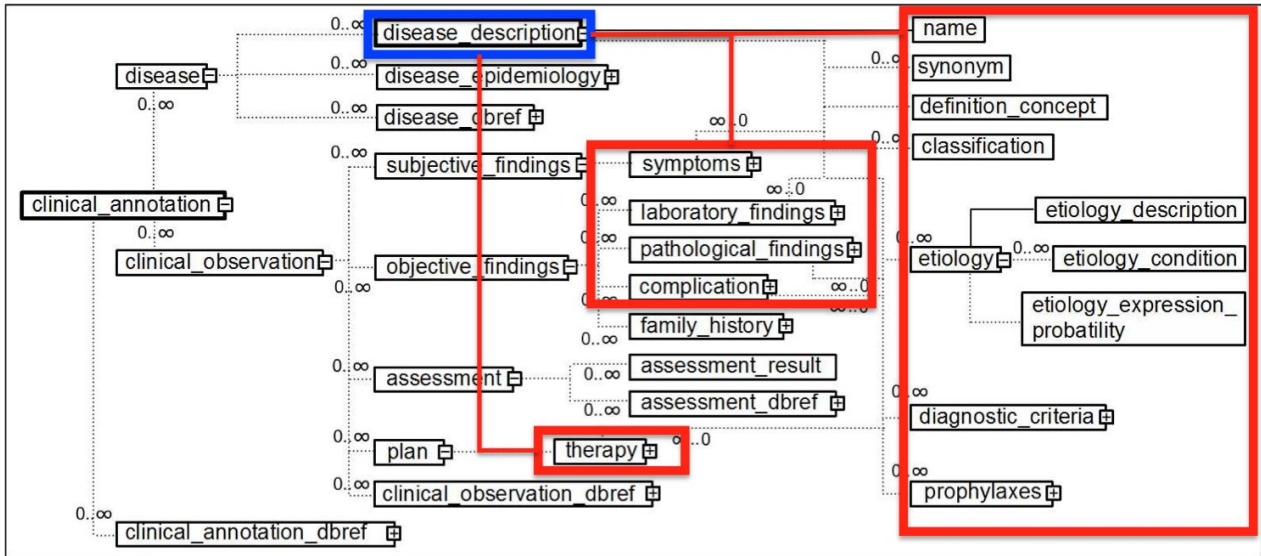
0..∞ disease_description
name
0..∞ synonym
disease
0..∞ disease_epidemiology
0..∞
0..∞ disease_dbref
definition_concept
∞..0
0..∞ classification
0..∞ subjective_findings
symptoms
clinical_annotation
∞..0
0..∞
etiology_description
0..∞ laboratory_findings
0..∞ pathological_findings
0..∞ etiology
0..∞ etiology_condition
clinical_observation
objective_findings
0..∞
complication
∞..0
0..∞
etiology_expression_probatility
family_history
0..∞
0..∞ assessment
0..∞ assessment_result
0..∞ assessment_dbref
0..∞
diagnostic_criteria
0..∞ plan
therapy
0..0
0..∞
0..∞ clinical_observation_dbref
prophylaxes
0..∞
clinical_annotation_dbref